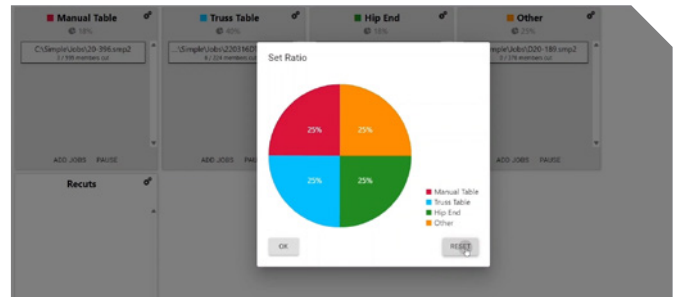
Manual Table
18%
C:\Simple\Jobs\20-396.smp2
3 / 906 members cut
ADD JOBS PAUSE

Truss Table
45%
...\Simple\Jobs\230316D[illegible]
6 / 324 members cut
ADD JOBS

Hip End
15%

Other
25%
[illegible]imple\Jobs\220-185.smp2
3 / 376 members cut
ADD JOBS PAUSE

Recuts

Set Ratio

25%
25%
25%
25%

Manual Table
Truss Table
Hip End
Other

OK
RESET